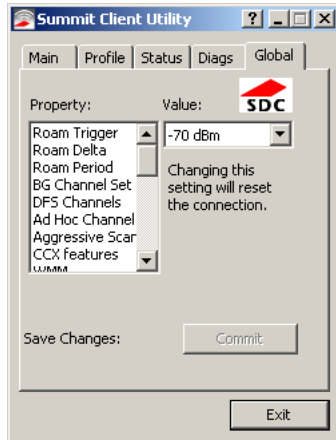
Summit Client Utility

?

Main | Profile | Status | Diags | Global

SDC

Property:

Value:

Roam Trigger
Roam Delta
Roam Period
BG Channel Set
DFS Channels
Ad Hoc Channel
Aggressive Scar
CCX features
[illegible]

-70 dBm

Changing this setting will reset the connection.

Save Changes:

Commit

Exit